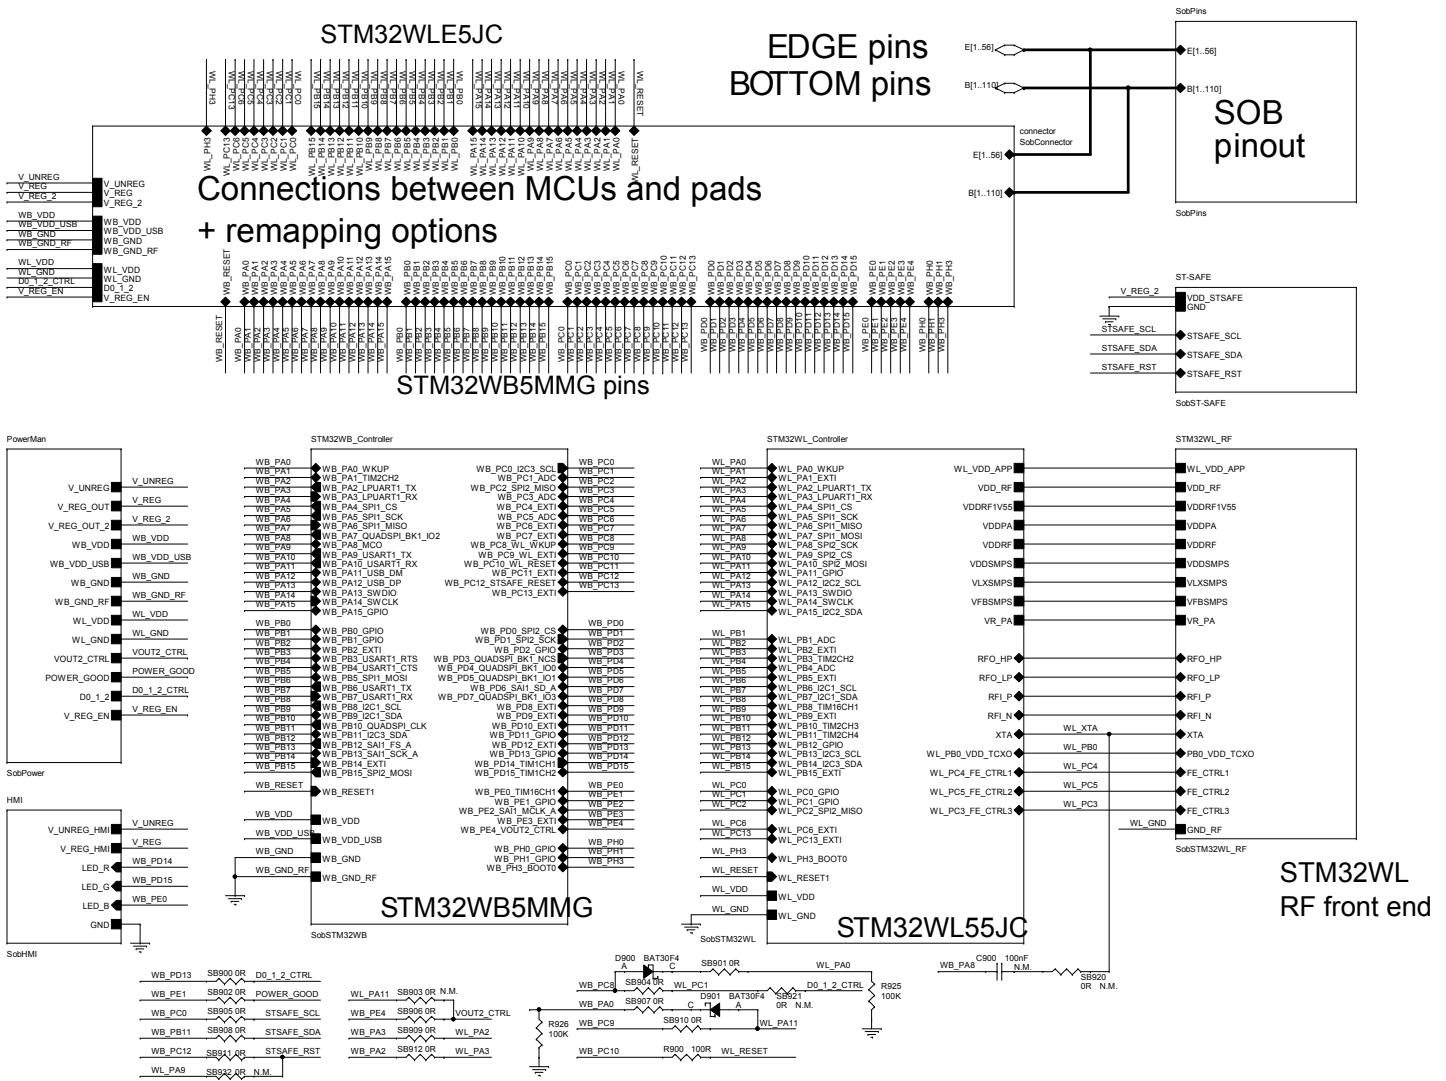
STM32WLE5JC

EDGE pins
BOTTOM pins

SobPins
E[1..56]
B[1..110]
E[1..56]
B[1..110]
SOB pinout
SobPins

WL_PH3 WL_PC13 WL_PC6 WL_PC5 WL_PC4 WL_PC3 WL_PC2 WL_PC1 WL_PC0 WL_PB15 WL_PB14 WL_PB13 WL_PB12 WL_PB11 WL_PB10 WL_PB9 WL_PB8 WL_PB7 WL_PB6 WL_PB5 WL_PB4 WL_PB3 WL_PB2 WL_PB1 WL_PB0 WL_PA15 WL_PA14 WL_PA13 WL_PA12 WL_PA11 WL_PA10 WL_PA9 WL_PA8 WL_PA7 WL_PA6 WL_PA5 WL_PA4 WL_PA3 WL_PA2 WL_PA1 WL_PA0 WL_RESET

connector
SobConnector
E[1..56]
B[1..110]

V_UNREG V_REG V_REG_2 WB_VDD WB_VDD_USB WB_GND WB_GND_RF WL_VDD WL_GND D0_1_2_CTRL D0_1_2 V_REG_EN

Connections between MCUs and pads
+ remapping options

WB_RESET WB_PA0 WB_PA1 WB_PA2 WB_PA3 WB_PA4 WB_PA5 WB_PA6 WB_PA7 WB_PA8 WB_PA9 WB_PA10 WB_PA11 WB_PA12 WB_PA13 WB_PA14 WB_PA15 WB_PB0 WB_PB1 WB_PB2 WB_PB3 WB_PB4 WB_PB5 WB_PB6 WB_PB7 WB_PB8 WB_PB9 WB_PB10 WB_PB11 WB_PB12 WB_PB13 WB_PB14 WB_PB15 WB_PC0 WB_PC1 WB_PC2 WB_PC3 WB_PC4 WB_PC5 WB_PC6 WB_PC7 WB_PC8 WB_PC9 WB_PC10 WB_PC11 WB_PC12 WB_PC13 WB_PD0 WB_PD1 WB_PD2 WB_PD3 WB_PD4 WB_PD5 WB_PD6 WB_PD7 WB_PD8 WB_PD9 WB_PD10 WB_PD11 WB_PD12 WB_PD13 WB_PD14 WB_PD15 WB_PE0 WB_PE1 WB_PE2 WB_PE3 WB_PE4 WB_PH0 WB_PH1 WB_PH3

STM32WB5MMG pins

ST-SAFE
V_REG_2 VDD_STSAFE GND
STSAFE_SCL STSAFE_SCL
STSAFE_SDA STSAFE_SDA
STSAFE_RST STSAFE_RST
SobST-SAFE

PowerMan
V_UNREG V_UNREG
V_REG_OUT V_REG
V_REG_OUT_2 V_REG_2
WB_VDD WB_VDD
WB_VDD_USB WB_VDD_USB
WB_GND WB_GND
WB_GND_RF WB_GND_RF
WL_VDD WL_VDD
WL_GND WL_GND
VOUT2_CTRL VOUT2_CTRL
POWER_GOOD POWER_GOOD
D0_1_2 D0_1_2_CTRL
V_REG_EN V_REG_EN
SobPower

HMI
V_UNREG_HMI V_UNREG
V_REG_HMI V_REG
LED_R WB_PD14
LED_G WB_PD15
LED_B WB_PE0
GND
SobHMI

STM32WB_Controller
WB_PA0 WB_PA0_WKUP
WB_PA1 WB_PA1_TIM2CH2
WB_PA2 WB_PA2_LPUART1_TX
WB_PA3 WB_PA3_LPUART1_RX
WB_PA4 WB_PA4_SPI1_CS
WB_PA5 WB_PA5_SPI1_SCK
WB_PA6 WB_PA6_SPI1_MISO
WB_PA7 WB_PA7_QUADSPI_BK1_IO2
WB_PA8 WB_PA8_MCO
WB_PA9 WB_PA9_USART1_TX
WB_PA10 WB_PA10_USART1_RX
WB_PA11 WB_PA11_USB_DM
WB_PA12 WB_PA12_USB_DP
WB_PA13 WB_PA13_SWDIO
WB_PA14 WB_PA14_SWCLK
WB_PA15 WB_PA15_GPIO
WB_PB0 WB_PB0_GPIO
WB_PB1 WB_PB1_GPIO
WB_PB2 WB_PB2_EXTI
WB_PB3 WB_PB3_USART1_RTS
WB_PB4 WB_PB4_USART1_CTS
WB_PB5 WB_PB5_SPI1_MOSI
WB_PB6 WB_PB6_USART1_TX
WB_PB7 WB_PB7_USART1_RX
WB_PB8 WB_PB8_I2C1_SCL
WB_PB9 WB_PB9_I2C1_SDA
WB_PB10 WB_PB10_QUADSPI_CLK
WB_PB11 WB_PB11_I2C3_SDA
WB_PB12 WB_PB12_SAI1_FS_A
WB_PB13 WB_PB13_SAI1_SCK_A
WB_PB14 WB_PB14_EXTI
WB_PB15 WB_PB15_SPI2_MOSI
WB_RESET WB_RESET1
WB_VDD WB_VDD
WB_VDD_USB WB_VDD_USB
WB_GND WB_GND
WB_GND_RF WB_GND_RF

WB_PC0_I2C3_SCL WB_PC0
WB_PC1_ADC WB_PC1
WB_PC2_SPI2_MISO WB_PC2
WB_PC3_ADC WB_PC3
WB_PC4_EXTI WB_PC4
WB_PC5_ADC WB_PC5
WB_PC6_EXTI WB_PC6
WB_PC7_EXTI WB_PC7
WB_PC8_WL_WKUP WB_PC8
WB_PC9_WL_EXTI WB_PC9
WB_PC10_WL_RESET WB_PC10
WB_PC11_EXTI WB_PC11
WB_PC12_STSAFE_RESET WB_PC12
WB_PC13_EXTI WB_PC13
WB_PD0_SPI2_CS WB_PD0
WB_PD1_SPI2_SCK WB_PD1
WB_PD2_GPIO WB_PD2
WB_PD3_QUADSPI_BK1_NCS WB_PD3
WB_PD4_QUADSPI_BK1_IO0 WB_PD4
WB_PD5_QUADSPI_BK1_IO1 WB_PD5
WB_PD6_SAI1_SD_A WB_PD6
WB_PD7_QUADSPI_BK1_IO3 WB_PD7
WB_PD8_EXTI WB_PD8
WB_PD9_EXTI WB_PD9
WB_PD10_EXTI WB_PD10
WB_PD11_GPIO WB_PD11
WB_PD12_EXTI WB_PD12
WB_PD13_GPIO WB_PD13
WB_PD14_TIM1CH1 WB_PD14
WB_PD15_TIM1CH2 WB_PD15
WB_PE0_TIM16CH1 WB_PE0
WB_PE1_GPIO WB_PE1
WB_PE2_SAI1_MCLK_A WB_PE2
WB_PE3_EXTI WB_PE3
WB_PE4_VOUT2_CTRL WB_PE4
WB_PH0_GPIO WB_PH0
WB_PH1_GPIO WB_PH1
WB_PH3_BOOT0 WB_PH3
STM32WB5MMG
SobSTM32WB

STM32WL_Controller
WL_PA0 WL_PA0_WKUP
WL_PA1 WL_PA1_EXTI
WL_PA2 WL_PA2_LPUART1_TX
WL_PA3 WL_PA3_LPUART1_RX
WL_PA4 WL_PA4_SPI1_CS
WL_PA5 WL_PA5_SPI1_SCK
WL_PA6 WL_PA6_SPI1_MISO
WL_PA7 WL_PA7_SPI1_MOSI
WL_PA8 WL_PA8_SPI2_SCK
WL_PA9 WL_PA9_SPI2_CS
WL_PA10 WL_PA10_SPI2_MOSI
WL_PA11 WL_PA11_GPIO
WL_PA12 WL_PA12_I2C2_SCL
WL_PA13 WL_PA13_SWDIO
WL_PA14 WL_PA14_SWCLK
WL_PA15 WL_PA15_I2C2_SDA
WL_PB1 WL_PB1_ADC
WL_PB2 WL_PB2_EXTI
WL_PB3 WL_PB3_TIM2CH2
WL_PB4 WL_PB4_ADC
WL_PB5 WL_PB5_EXTI
WL_PB6 WL_PB6_I2C1_SCL
WL_PB7 WL_PB7_I2C1_SDA
WL_PB8 WL_PB8_TIM16CH1
WL_PB9 WL_PB9_EXTI
WL_PB10 WL_PB10_EXTI_TIM2CH3
WL_PB11 WL_PB11_TIM2CH4
WL_PB12 WL_PB12_GPIO
WL_PB13 WL_PB13_I2C3_SCL
WL_PB14 WL_PB14_I2C3_SDA
WL_PB15 WL_PB15_EXTI
WL_PC0 WL_PC0_GPIO
WL_PC1 WL_PC1_GPIO
WL_PC2 WL_PC2_SPI2_MISO
WL_PC6 WL_PC6_EXTI
WL_PC13 WL_PC13_EXTI
WL_PH3 WL_PH3_BOOT0
WL_RESET WL_RESET1
WL_VDD WL_VDD
WL_GND WL_GND
SobSTM32WL
STM32WL55JC

WL_VDD_APP
VDD_RF
VDDRF1V55
VDDPA
VDDRF
VDDSMPS
VLXSMPS
VFBSMPS
VR_PA
RFO_HP
RFO_LP
RFI_P
RFI_N
XTA
WL_PB0_VDD_TCXO
WL_PC4_FE_CTRL1
WL_PC5_FE_CTRL2
WL_PC3_FE_CTRL3
WL_XTA
WL_PB0
WL_PC4
WL_PC5
WL_PC3
WL_GND

STM32WL_RF
WL_VDD_APP
VDD_RF
VDDRF1V55
VDDPA
VDDRF
VDDSMPS
VLXSMPS
VFBSMPS
VR_PA
RFO_HP
RFO_LP
RFI_P
RFI_N
XTA
PB0_VDD_TCXO
FE_CTRL1
FE_CTRL2
FE_CTRL3
GND_RF
SobSTM32WL_RF

STM32WL
RF front end

WB_PD13 SB900 0R D0_1_2_CTRL
WB_PE1 SB902 0R POWER_GOOD
WB_PC0 SB905 0R STSAFE_SCL
WB_PB11 SB908 0R STSAFE_SDA
WB_PC12 SB911 0R STSAFE_RST
WL_PA9 SB932 0R N.M.

WL_PA11 SB903 0R N.M.
WB_PE4 SB906 0R VOUT2_CTRL
WB_PA3 SB909 0R WL_PA2
WB_PA2 SB912 0R WL_PA3

D900 A BAT30F4 C
WB_PC8 SB904 0R WL_PC1
SB901 0R WL_PA0
WB_PA0 SB907 0R
C D901 BAT30F4 A
SB921 0R N.M.
D0_1_2_CTRL
R925 100K
R926 100K
WB_PC9 SB910 0R WL_PA11
WB_PC10 R900 100R WL_RESET

WB_PA8 C900 100nF N.M. SB920 0R N.M.